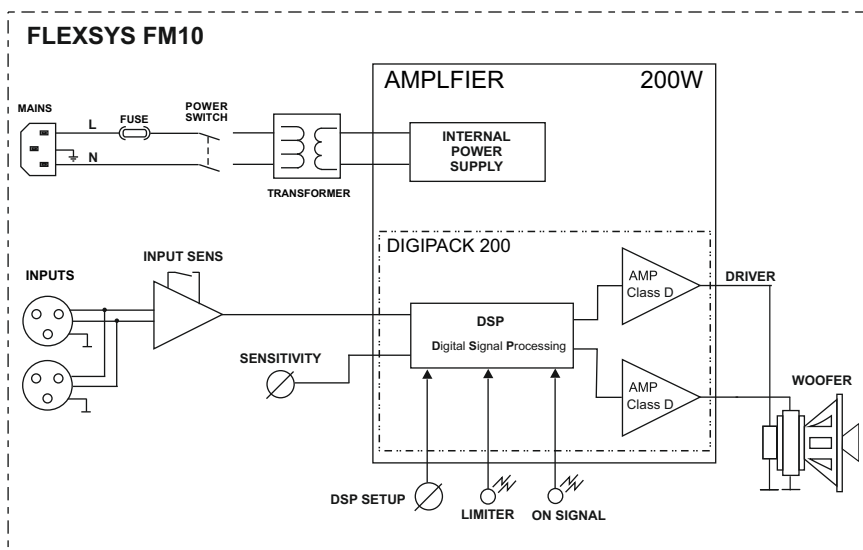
FLEXSYS FM10

AMPLFIER

200W

MAINS

L

N

FUSE

POWER SWITCH

TRANSFORMER

INTERNAL POWER SUPPLY

DIGIPACK 200

INPUTS

INPUT SENS

AMP Class D

DRIVER

DSP

Digital Signal Processing

SENSITIVITY

AMP Class D

WOOFER

DSP SETUP

LIMITER

ON SIGNAL